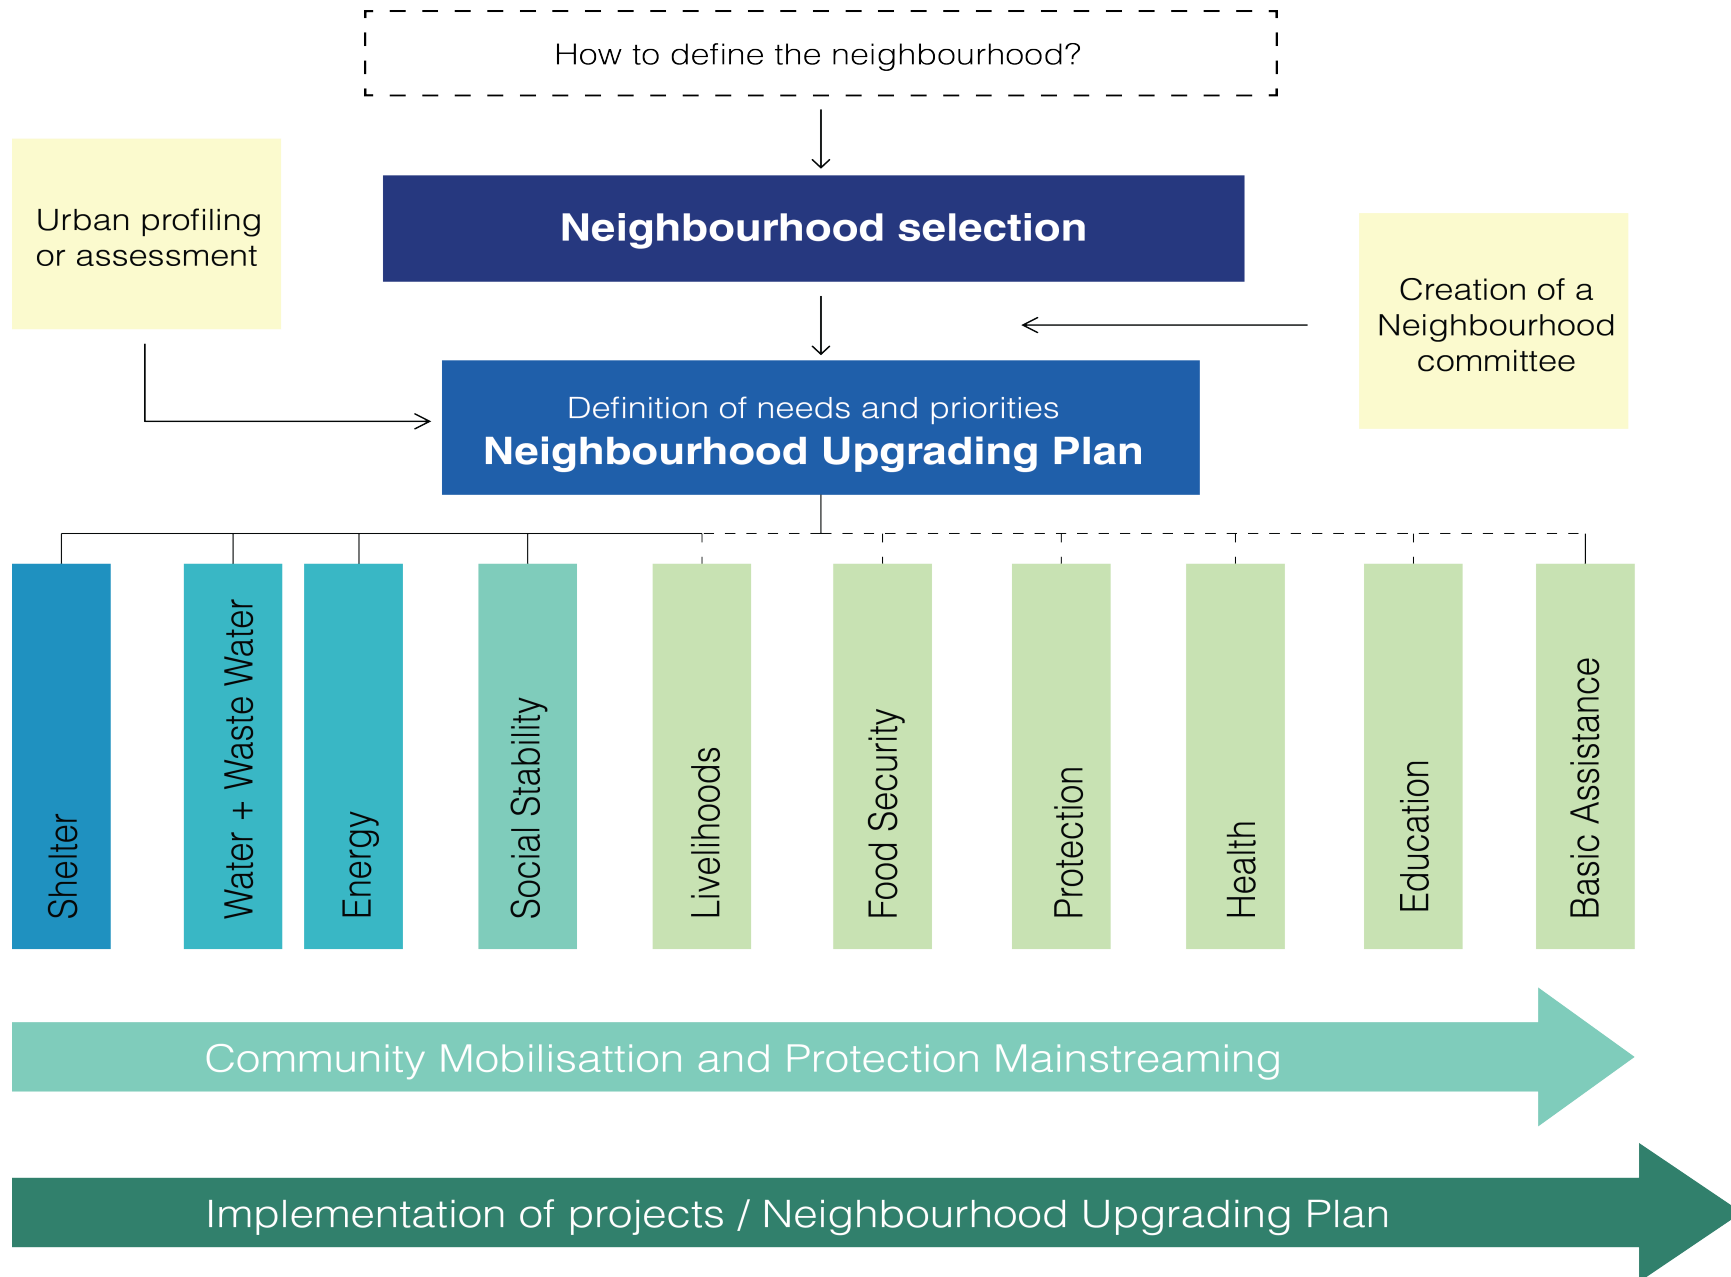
How to define the neighbourhood?

Urban profiling or assessment

Neighbourhood selection

Creation of a Neighbourhood committee

Definition of needs and priorities
Neighbourhood Upgrading Plan

Shelter

Water + Waste Water

Energy

Social Stability

Livelihoods

Food Security

Protection

Health

Education

Basic Assistance

Community Mobilisattion and Protection Mainstreaming

Implementation of projects / Neighbourhood Upgrading Plan